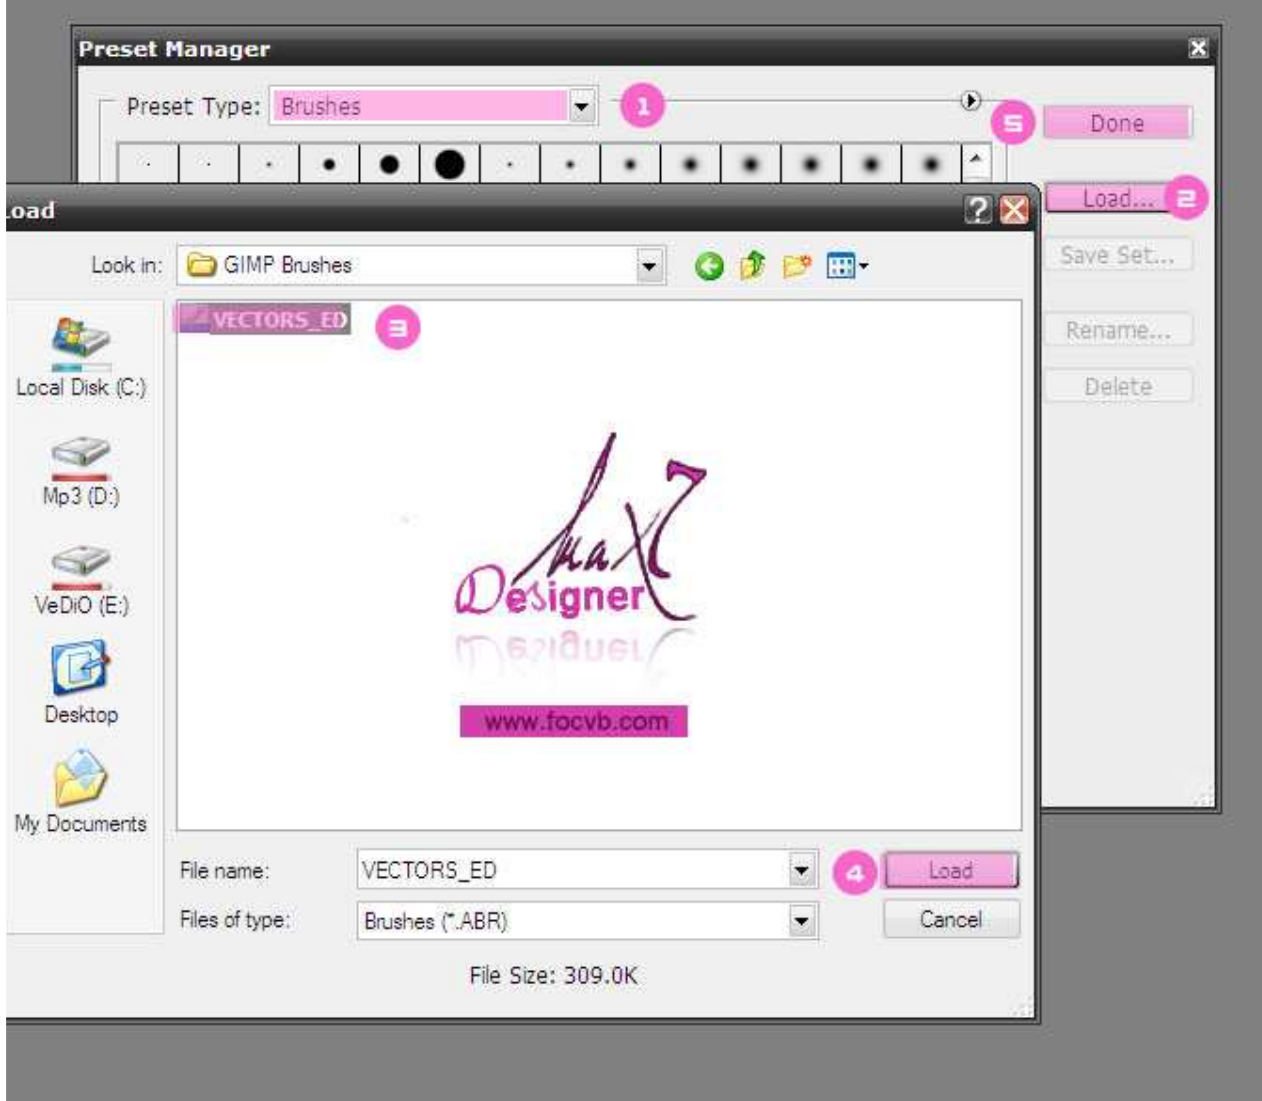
Preset Manager

Preset Type: Brushes

1

5 Done

oad

Load... 2

Save Set...

Rename...

Delete

Look in: GIMP Brushes

VECTORS_ED 3

Local Disk (C:)

Mp3 (D:)

VeDiO (E:)

Desktop

My Documents

max7 Designer

www.focvb.com

File name: VECTORS_ED

4 Load

Files of type: Brushes (*.ABR)

Cancel

File Size: 309.0K